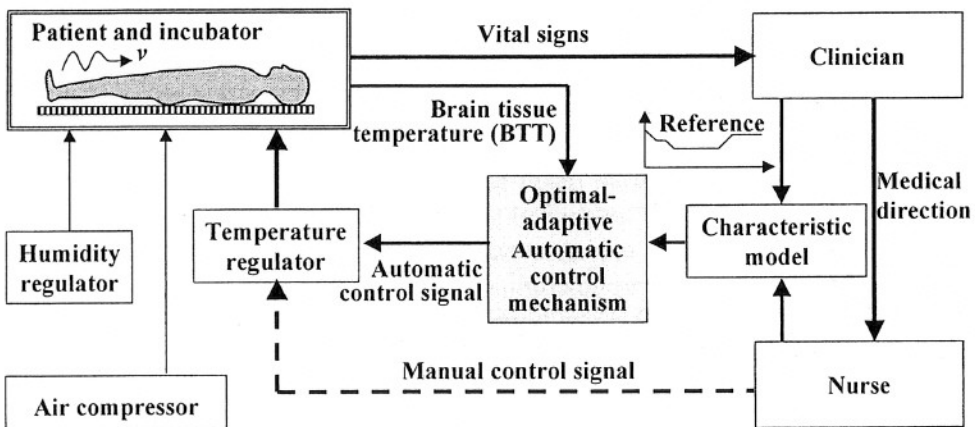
Patient and incubator

$\nu$

Vital signs

Clinician

Brain tissue temperature (BTT)

Reference

Medical direction

Humidity regulator

Temperature regulator

Automatic control signal

Optimal-adaptive Automatic control mechanism

Characteristic model

Manual control signal

Nurse

Air compressor